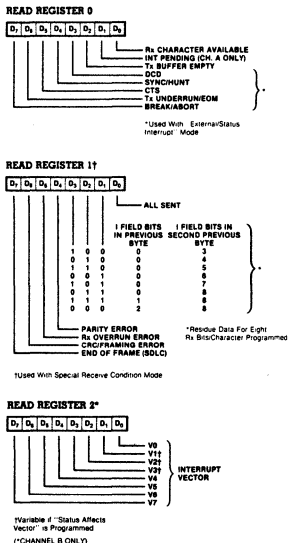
READ REGISTER 0

| $D_7$ | $D_6$ | $D_5$ | $D_4$ | $D_3$ | $D_2$ | $D_1$ | $D_0$ |
|---|---|---|---|---|---|---|---|

Rx CHARACTER AVAILABLE
INT PENDING (CH. A ONLY)
Tx BUFFER EMPTY
DCD
SYNC/HUNT
CTS
Tx UNDERRUN/EOM
BREAK/ABORT

*

*Used With "External/Status Interrupt" Mode

READ REGISTER 1†

| $D_7$ | $D_6$ | $D_5$ | $D_4$ | $D_3$ | $D_2$ | $D_1$ | $D_0$ |
|---|---|---|---|---|---|---|---|

ALL SENT

| | | | I FIELD BITS IN PREVIOUS BYTE | I FIELD BITS IN SECOND PREVIOUS BYTE |
|---|---|---|---|---|
| 1 | 0 | 0 | 0 | 3 |
| 0 | 1 | 0 | 0 | 4 |
| 1 | 1 | 0 | 0 | 5 |
| 0 | 0 | 1 | 0 | 6 |
| 1 | 0 | 1 | 0 | 7 |
| 0 | 1 | 1 | 0 | 8 |
| 1 | 1 | 1 | 1 | 8 |
| 0 | 0 | 0 | 2 | 8 |

*

PARITY ERROR
Rx OVERRUN ERROR
CRC/FRAMING ERROR
END OF FRAME (SDLC)

*Residue Data For Eight Rx Bits/Character Programmed

†Used With Special Receive Condition Mode

READ REGISTER 2*

| $D_7$ | $D_6$ | $D_5$ | $D_4$ | $D_3$ | $D_2$ | $D_1$ | $D_0$ |
|---|---|---|---|---|---|---|---|

V0
V1†
V2†
V3†
V4
V5
V6
V7

INTERRUPT VECTOR

†Variable if "Status Affects Vector" is Programmed

(*CHANNEL B ONLY)